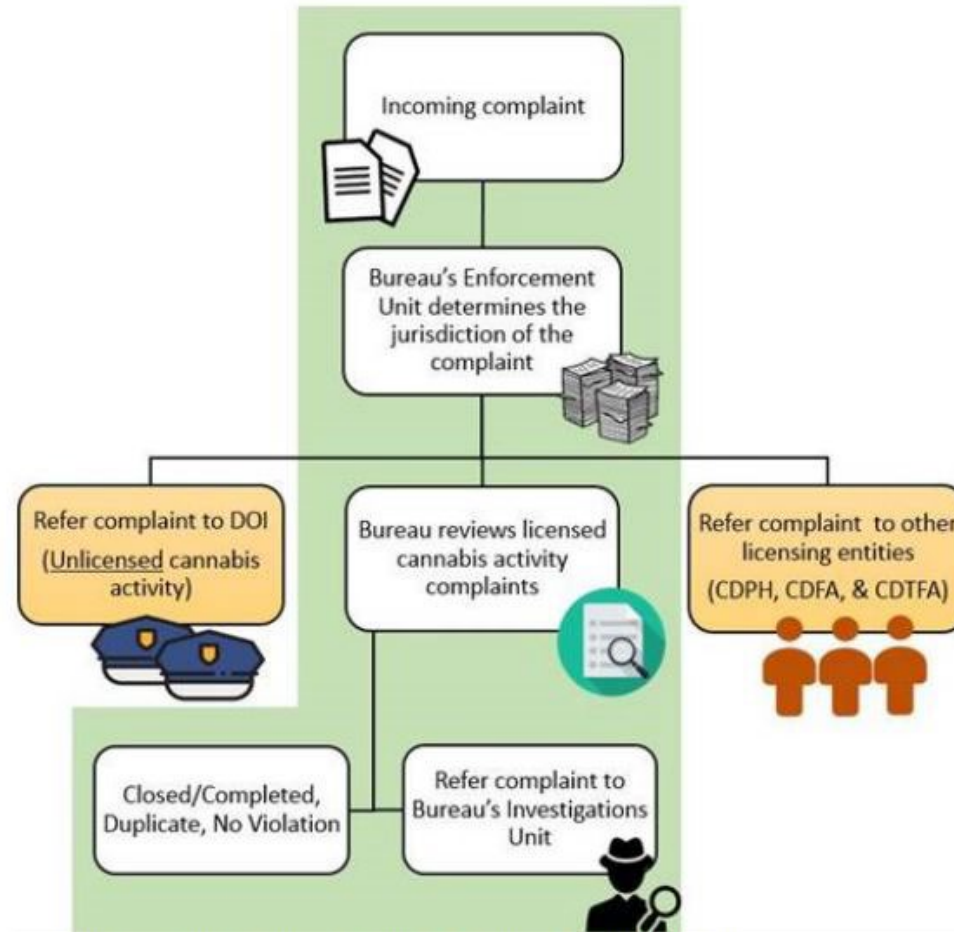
Incoming complaint

Bureau's Enforcement Unit determines the jurisdiction of the complaint

Refer complaint to DOI

(Unlicensed cannabis activity)

Bureau reviews licensed cannabis activity complaints

Refer complaint to other licensing entities

(CDPH, CDFA, & CDTFA)

Closed/Completed, Duplicate, No Violation

Refer complaint to Bureau's Investigations Unit